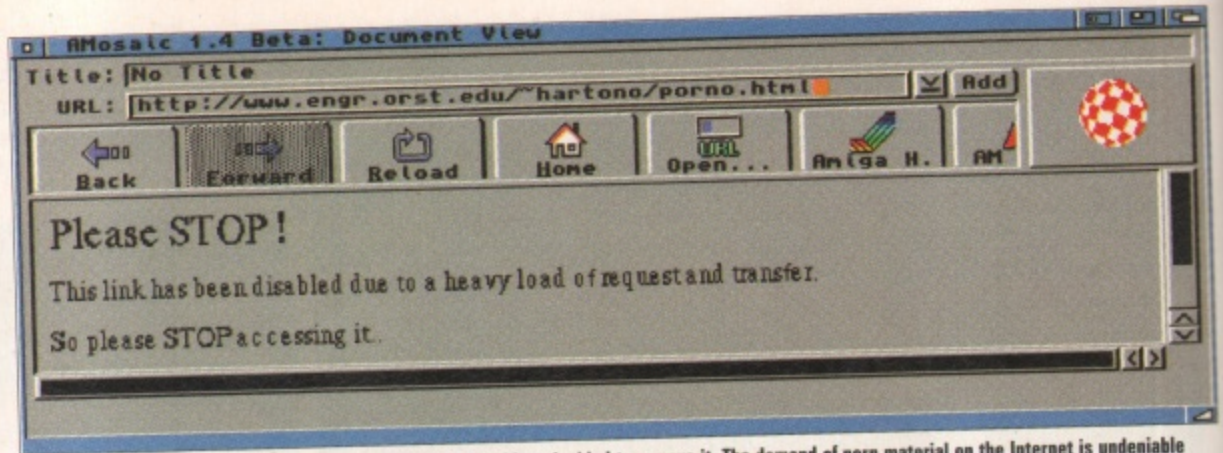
AMosaic 1.4 Beta: Document View

Title: No Title
URL: http://www.engr.orst.edu/~hartono/porno.html

Add

Back
Forward
Reload
Home
URL
Open...
Amiga H.
AM

Please STOP!

This link has been disabled due to a heavy load of request and transfer.

So please STOP accessing it.

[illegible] The demand of porn material on the Internet is undeniable